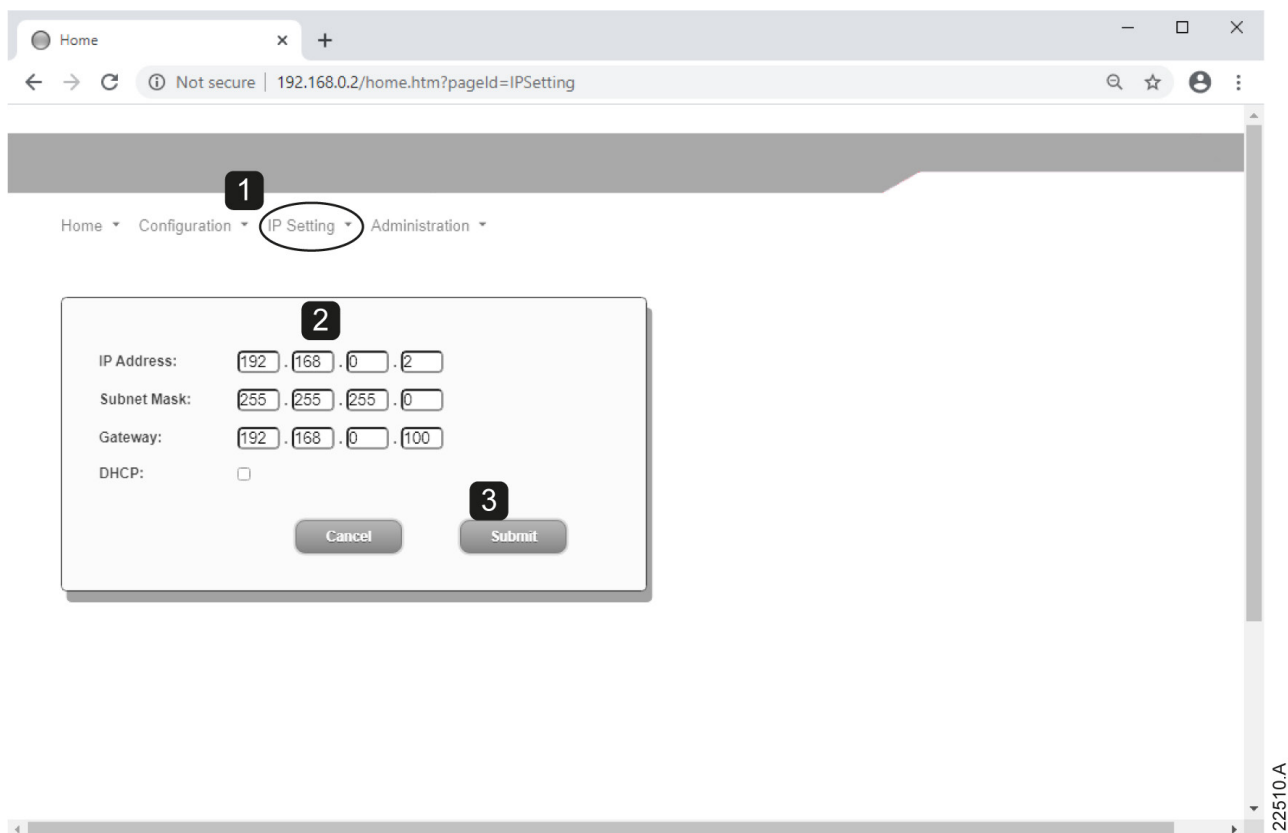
Home ×
+
Not secure | 192.168.0.2/home.htm?pageId=IPSetting

1

Home ▾ Configuration ▾ IP Setting ▾ Administration ▾

2

| | |
|---|---|
| IP Address: | 192 . 168 . 0 . 2 |
| Subnet Mask: | 255 . 255 . 255 . 0 |
| Gateway: | 192 . 168 . 0 . 100 |
| DHCP: | |

3

Cancel Submit

22510.A